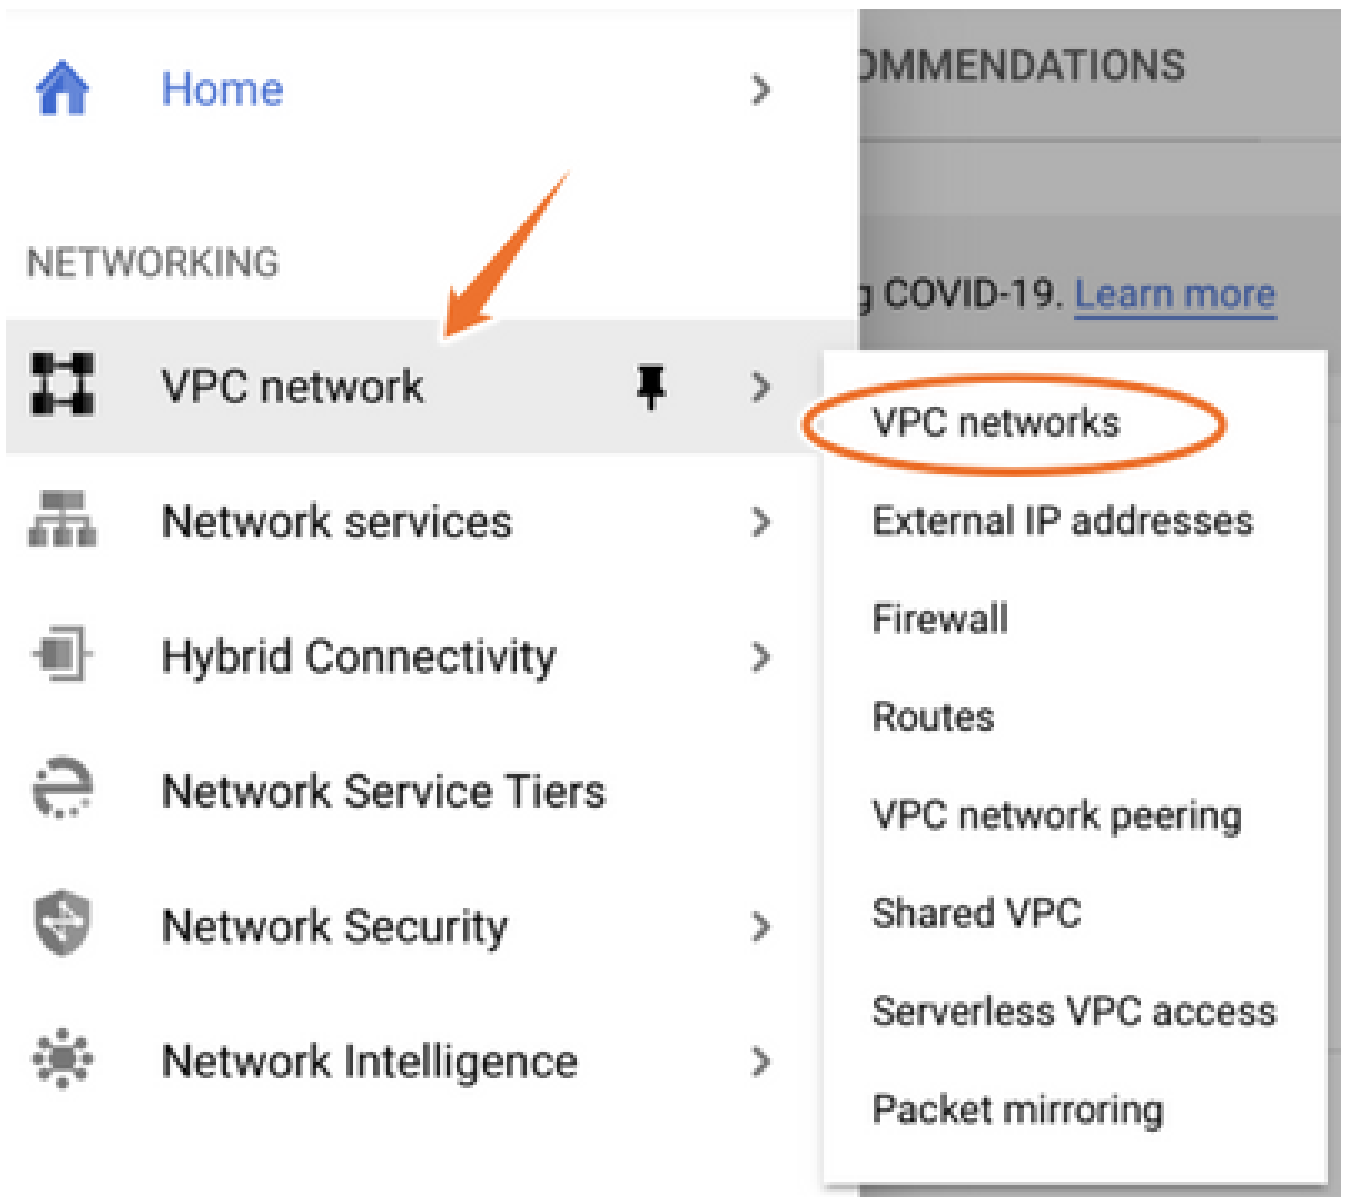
Home >

OMMENDATIONS

NETWORKING

g COVID-19. Learn more

VPC network >

VPC networks

Network services >

External IP addresses

Hybrid Connectivity >

Firewall

Routes

Network Service Tiers

VPC network peering

Network Security >

Shared VPC

Serverless VPC access

Network Intelligence >

Packet mirroring